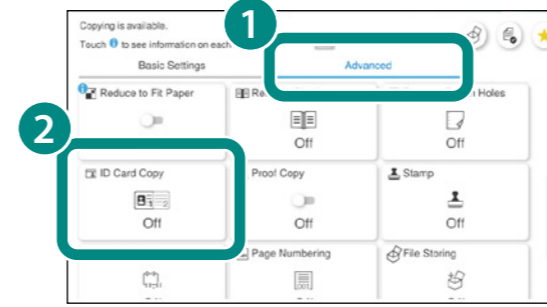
Copying is available.

Touch i to see information on each

1

Basic Settings

Advanced

Reduce to Fit Paper

Re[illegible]

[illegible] Holes

Off

Off

2

ID Card Copy

Off

Proof Copy

Off

Stamp

Off

Page Numbering

File Storing